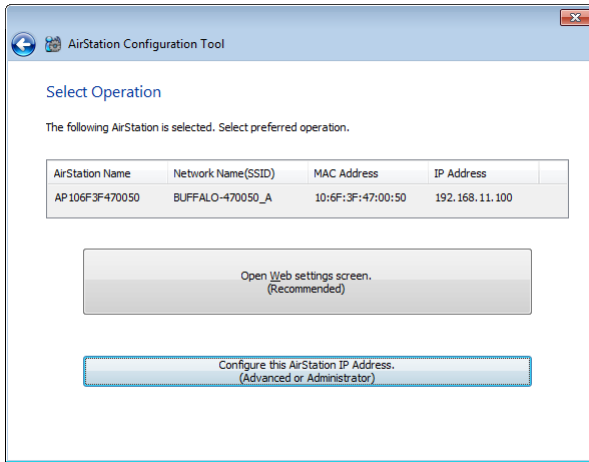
AirStation Configuration Tool

Select Operation

The following AirStation is selected. Select preferred operation.

| AirStation Name | Network Name(SSID) | MAC Address | IP Address |
|---|---|---|---|
| AP106F3F470050 | BUFFALO-470050_A | 10:6F:3F:47:00:50 | 192.168.11.100 |

Open Web settings screen.
(Recommended)

Configure this AirStation IP Address.
(Advanced or Administrator)